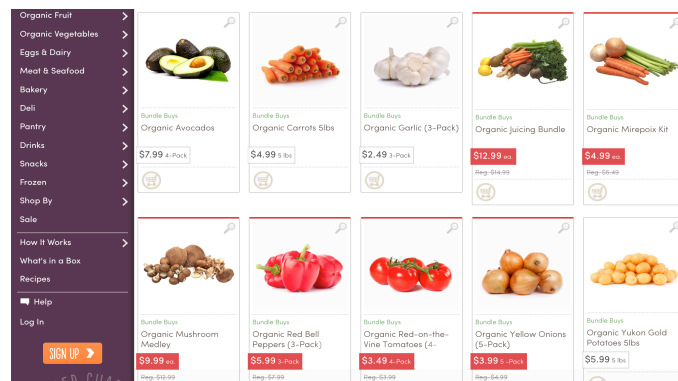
Organic Fruit
Organic Vegetables
Eggs & Dairy
Meat & Seafood
Bakery
Deli
Pantry
Drinks
Snacks
Frozen
Shop By
Sale
How It Works
What's in a Box
Recipes
Help
Log In
SIGN UP

Bundle Buys
Organic Avocados
$7.99 4-Pack

Bundle Buys
Organic Carrots 5lbs
$4.99 5 lbs

Bundle Buys
Organic Garlic (3-Pack)
$2.49 3-Pack

Bundle Buys
Organic Juicing Bundle
$12.99 ea.
Reg. $14.99

Bundle Buys
Organic Mirepoix Kit
$4.99 ea.
Reg. $5.49

Bundle Buys
Organic Mushroom Medley
$9.99 ea.
Reg. $12.99

Bundle Buys
Organic Red Bell Peppers (3-Pack)
$5.99 3-Pack
Reg. $7.99

Bundle Buys
Organic Red-on-the-Vine Tomatoes (4-
$3.49 4-Pack
Reg. $3.99

Bundle Buys
Organic Yellow Onions (5-Pack)
$3.99 5-Pack
Reg. $4.99

Bundle Buys
Organic Yukon Gold Potatoes 5lbs
$5.99 5 lbs